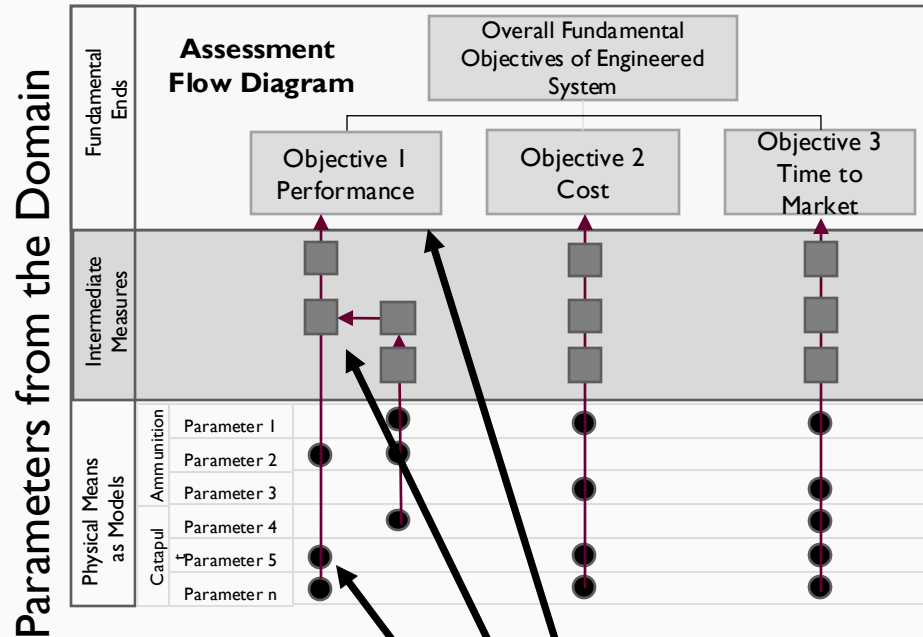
Parameters from the Domain

Fundamental Ends

Assessment Flow Diagram

Overall Fundamental Objectives of Engineered System

Objective 1 Performance

Objective 2 Cost

Objective 3 Time to Market

Intermediate Measures

Physical Means as Models

Ammunition

Catapult

Parameter 1
Parameter 2
Parameter 3
Parameter 4
Parameter 5
Parameter n